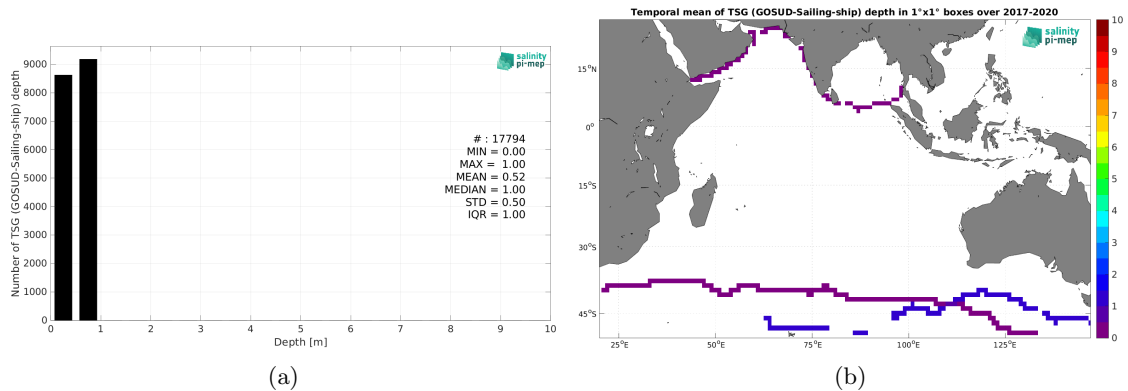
Number of TSG (GOSUD-Sailing-ship) depth

salinity pi-mep

9000
8000
7000
6000
5000
4000
3000
2000
1000
0

# : 17794
MIN = 0.00
MAX = 1.00
MEAN = 0.52
MEDIAN = 1.00
STD = 0.50
IQR = 1.00

0 1 2 3 4 5 6 7 8 9 10
Depth [m]

(a)

Temporal mean of TSG (GOSUD-Sailing-ship) depth in 1°x1° boxes over 2017-2020

salinity pi-mep

15°N
0°
15°S
30°S
45°S

25°E 50°E 75°E 100°E 125°E

10
9
8
7
6
5
4
3
2
1
0

(b)